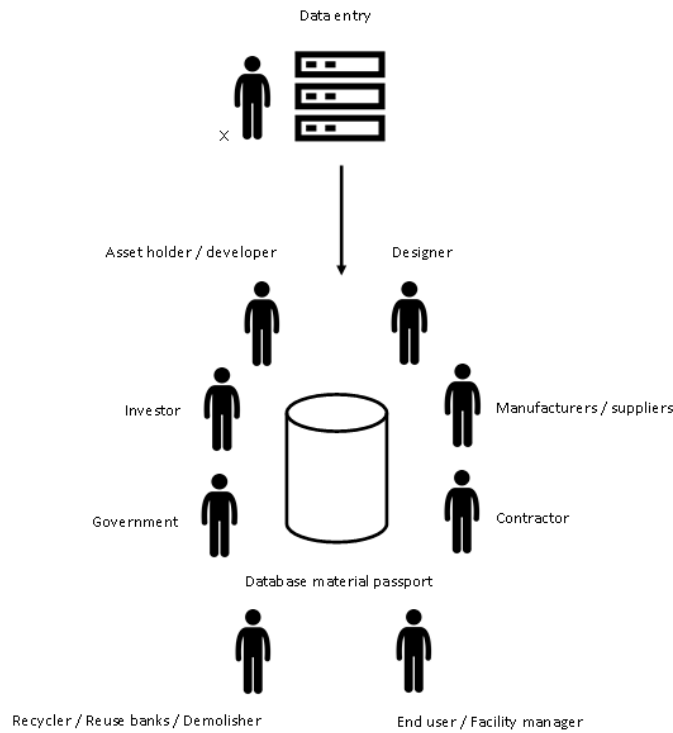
Data entry

X

Asset holder / developer

Designer

Investor

Manufacturers / suppliers

Government

Contractor

Database material passport

Recycler / Reuse banks / Demolisher

End user / Facility manager